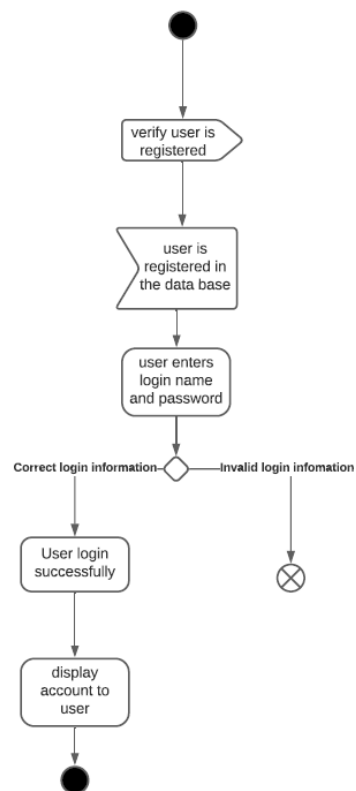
verify user is registered

user is registered in the data base

user enters login name and password

Correct login information

Invalid login infomation

User login successfully

display account to user